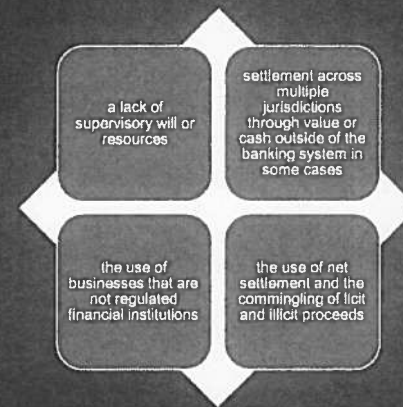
a lack of supervisory will or resources

settlement across multiple jurisdictions through value or cash outside of the banking system in some cases

the use of businesses that are not regulated financial institutions

the use of net settlement and the commingling of licit and illicit proceeds